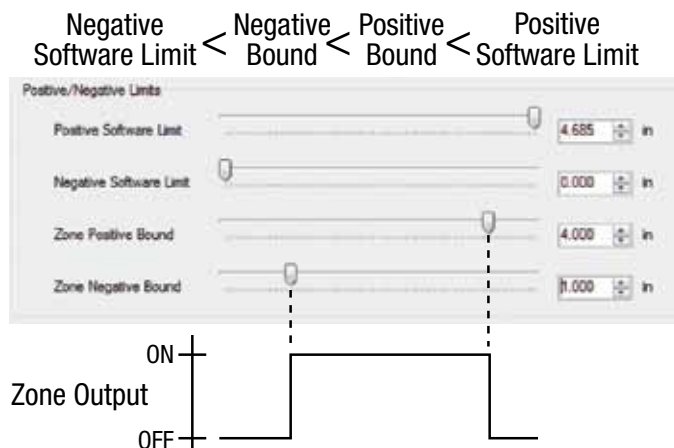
Negative Software Limit < Negative Bound < Positive Bound < Positive Software Limit

Positive/Negative Limits

Positive Software Limit 4.685 in

Negative Software Limit 0.000 in

Zone Positive Bound 4.000 in

Zone Negative Bound 1.000 in

ON

Zone Output

OFF